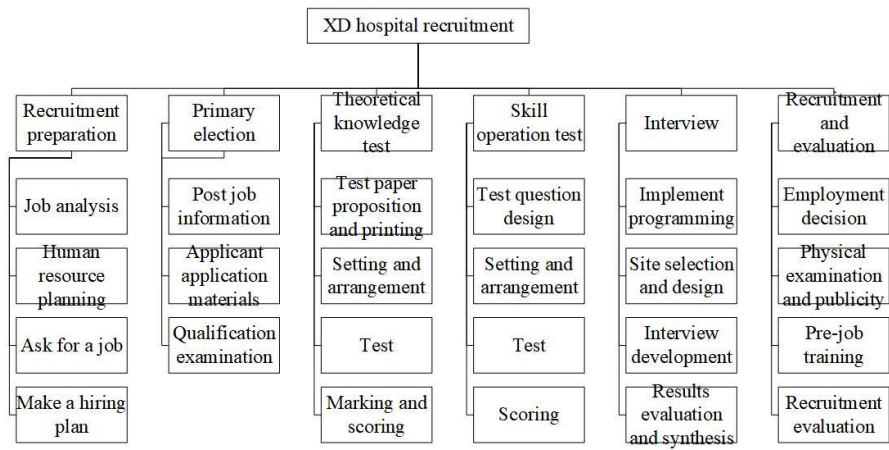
XD hospital recruitment

Recruitment preparation

Job analysis

Human resource planning

Ask for a job

Make a hiring plan

Primary election

Post job information

Applicant application materials

Qualification examination

Theoretical knowledge test

Test paper proposition and printing

Setting and arrangement

Test

Marking and scoring

Skill operation test

Test question design

Setting and arrangement

Test

Scoring

Interview

Implement programming

Site selection and design

Interview development

Results evaluation and synthesis

Recruitment and evaluation

Employment decision

Physical examination and publicity

Pre-job training

Recruitment evaluation